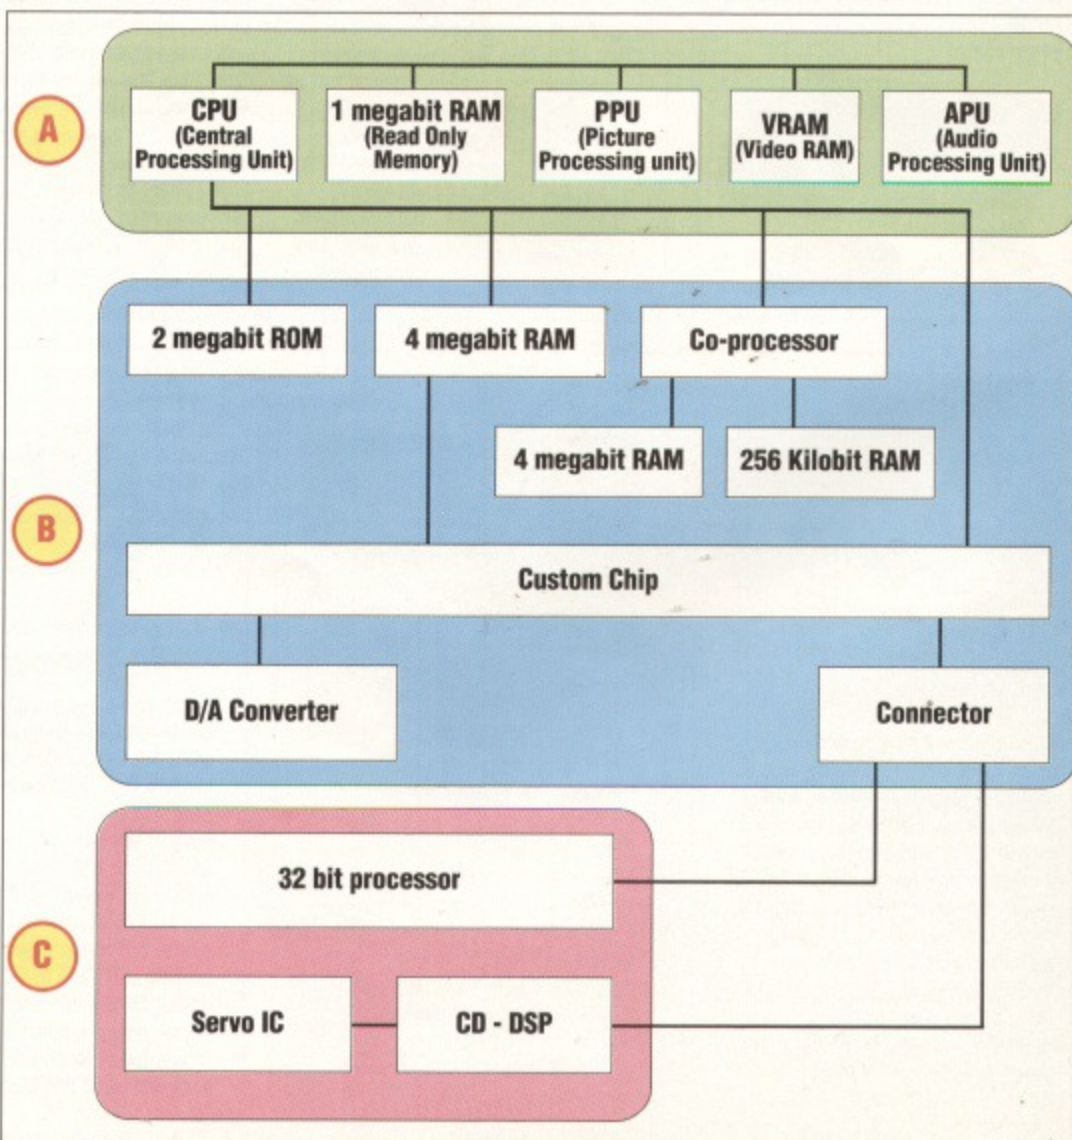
A

CPU (Central Processing Unit)

1 megabit RAM (Read Only Memory)

PPU (Picture Processing unit)

VRAM (Video RAM)

APU (Audio Processing Unit)

2 megabit ROM

4 megabit RAM

Co-processor

4 megabit RAM

256 Kilobit RAM

B

Custom Chip

D/A Converter

Connector

32 bit processor

C

Servo IC

CD - DSP